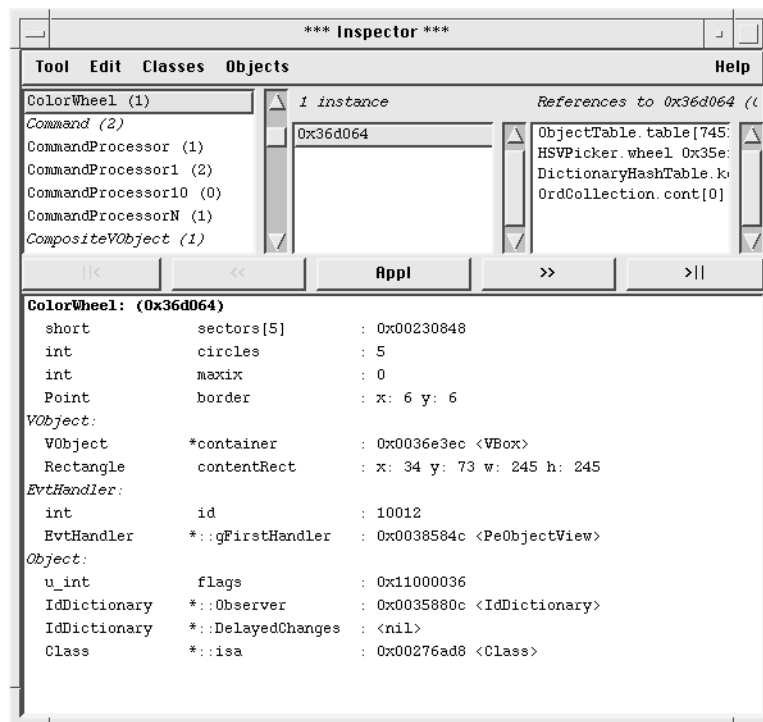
*** Inspector ***

Tool Edit Classes Objects Help

ColorWheel (1)
Command (2)
CommandProcessor (1)
CommandProcessor1 (2)
CommandProcessor10 (0)
CommandProcessorN (1)
CompositeVObject (1)

1 instance
0x36d064

References to 0x36d064 ([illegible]
ObjectTable.table[745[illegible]
HSVPicker.wheel 0x35e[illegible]
DictionaryHashTable.k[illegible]
OrdCollection.cont[0]

|< << Appl >> >||

ColorWheel: (0x36d064)

| | | |
|---|---|---|
| short | sectors[5] | : 0x00230848 |
| int | circles | : 5 |
| int | maxix | : 0 |
| Point | border | : x: 6 y: 6 |

VObject:

| | | |
|---|---|---|
| VObject | *container | : 0x0036e3ec <VBox> |
| Rectangle | contentRect | : x: 34 y: 73 w: 245 h: 245 |

EvtHandler:

| | | |
|---|---|---|
| int | id | : 10012 |
| EvtHandler | *::gFirstHandler | : 0x0038584c <PeObjectView> |

Object:

| | | |
|---|---|---|
| u_int | flags | : 0x11000036 |
| IdDictionary | *::Observer | : 0x0035880c <IdDictionary> |
| IdDictionary | *::DelayedChanges | : <nil> |
| Class | *::isa | : 0x00276ad8 <Class> |